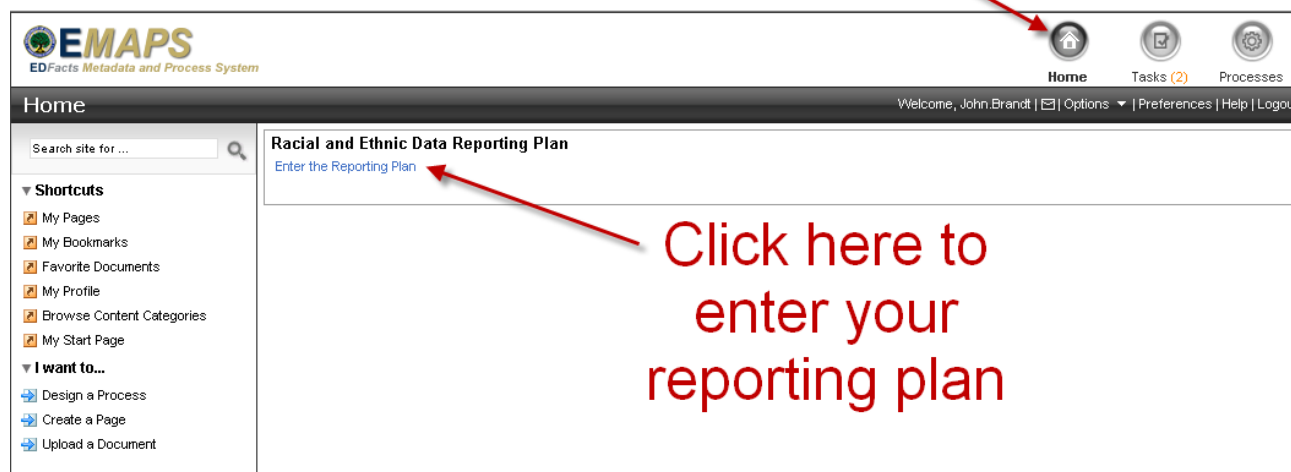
EMAPS
EDFacts Metadata and Process System

Home
Tasks (2)
Processes

Home
Welcome, John.Brandt | | Options | Preferences | Help | Logou

Search site for ...

Shortcuts
My Pages
My Bookmarks
Favorite Documents
My Profile
Browse Content Categories
My Start Page

I want to...
Design a Process
Create a Page
Upload a Document

Racial and Ethnic Data Reporting Plan
Enter the Reporting Plan

Click here to enter your reporting plan